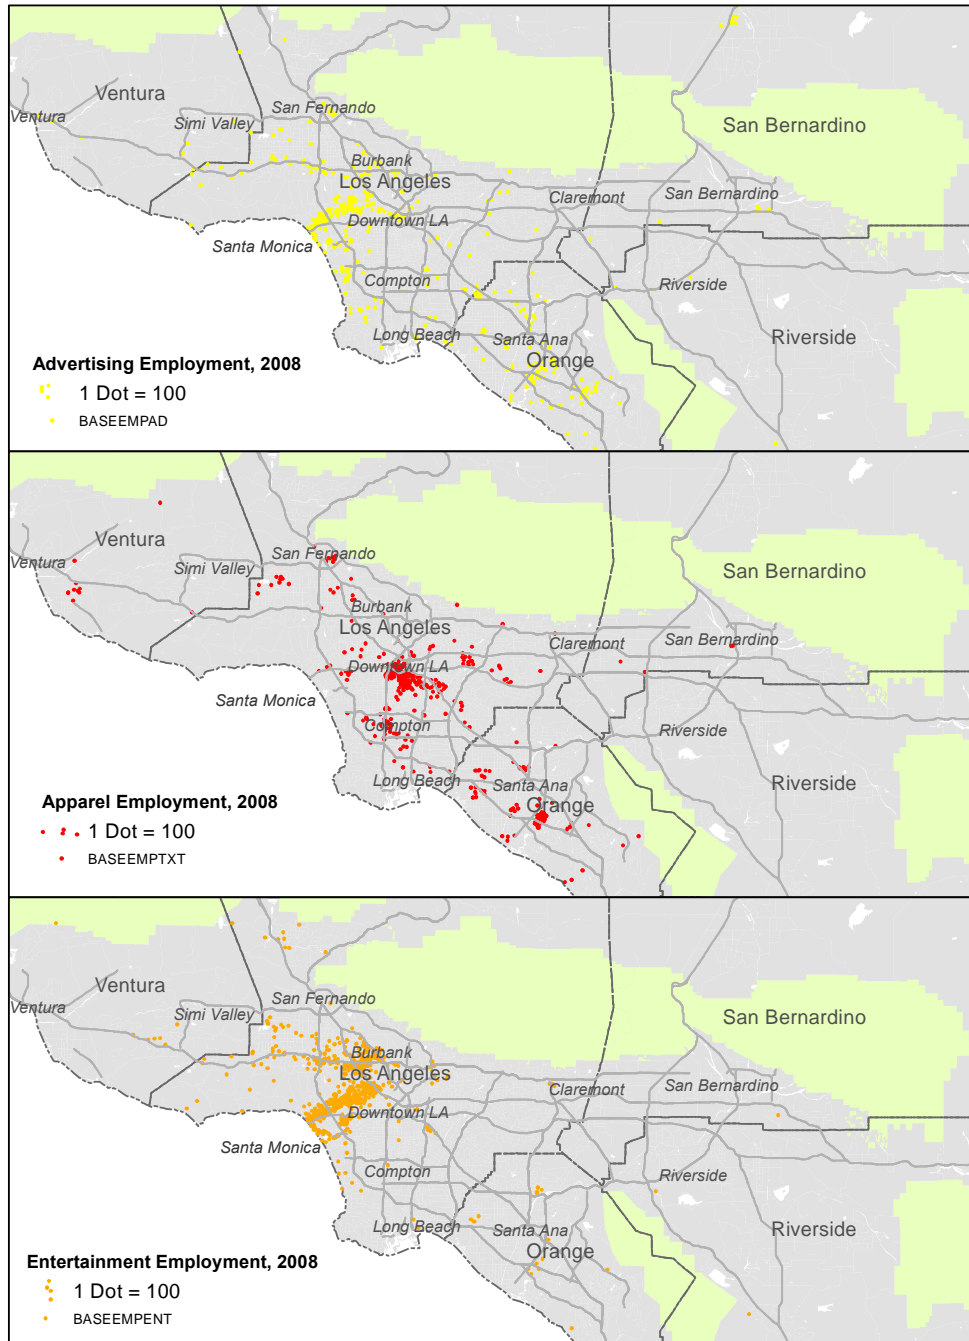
Ventura
Ventura
San Fernando
Simi Valley
Burbank
Los Angeles
Downtown LA
Santa Monica
Compton
Long Beach
Santa Ana
Orange
Claremont
San Bernardino
San Bernardino
Riverside
Riverside

Advertising Employment, 2008
1 Dot = 100
BASEEMPAD

Ventura
Ventura
San Fernando
Simi Valley
Burbank
Los Angeles
Downtown LA
Santa Monica
Compton
Long Beach
Santa Ana
Orange
Claremont
San Bernardino
San Bernardino
Riverside
Riverside

Apparel Employment, 2008
1 Dot = 100
BASEEMPTXT

Ventura
Ventura
San Fernando
Simi Valley
Burbank
Los Angeles
Downtown LA
Santa Monica
Compton
Long Beach
Santa Ana
Orange
Claremont
San Bernardino
San Bernardino
Riverside
Riverside

Entertainment Employment, 2008
1 Dot = 100
BASEEMPENT